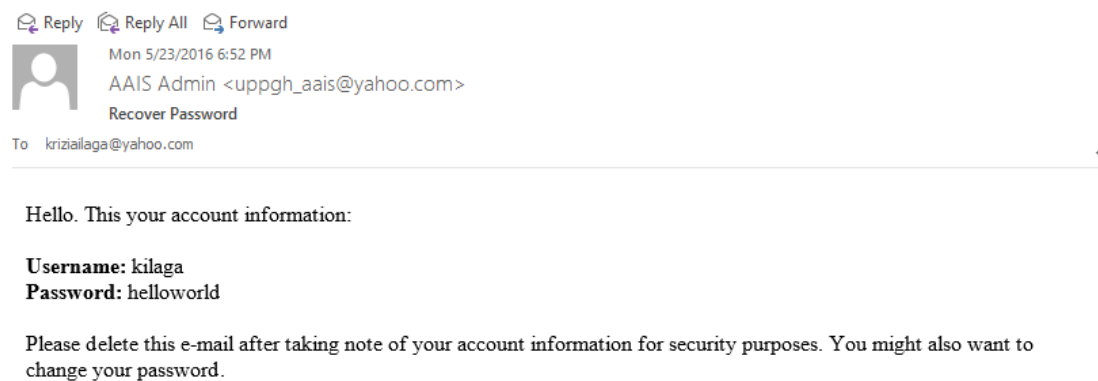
Reply Reply All Forward

Mon 5/23/2016 6:52 PM

AAIS Admin <uppgh_aais@yahoo.com>

Recover Password

To kriziailaga@yahoo.com

Hello. This your account information:

**Username:** kilaga
**Password:** helloworld

Please delete this e-mail after taking note of your account information for security purposes. You might also want to change your password.